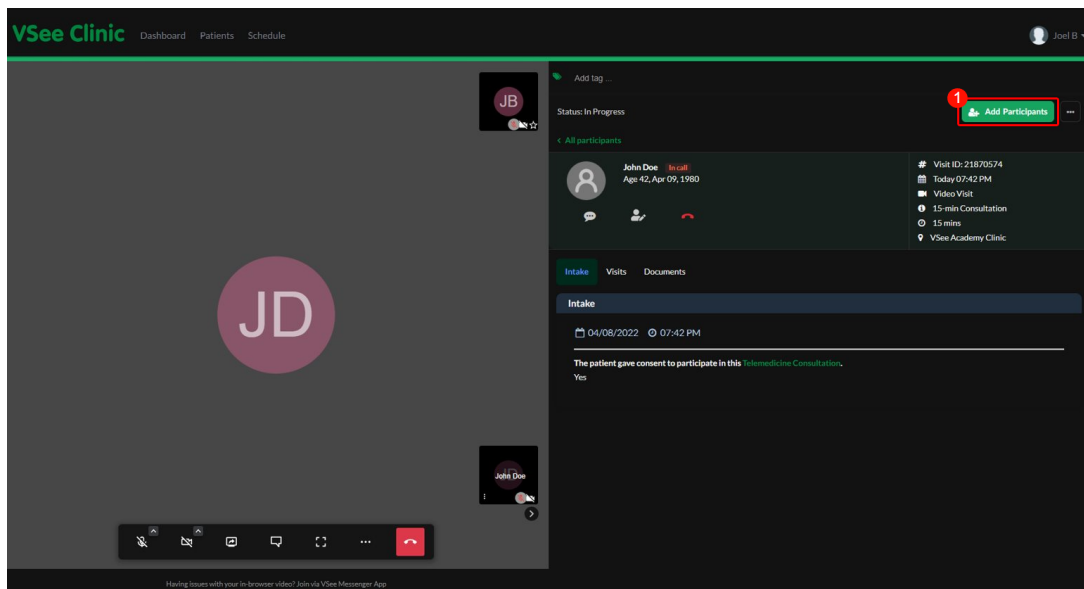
VSee Clinic Dashboard Patients Schedule

Joel B

JB

JD

John Doe

Having issues with your in-browser video? Join via VSee Messenger App

Add tag ...

Status: In Progress

1

Add Participants

...

< All participants

John Doe In call
Age 42, Apr 09, 1980

# Visit ID: 21870574
Today 07:42 PM
Video Visit
15-min Consultation
15 mins
VSee Academy Clinic

Intake Visits Documents

Intake

04/08/2022 07:42 PM

The patient gave consent to participate in this Telemedicine Consultation.
Yes